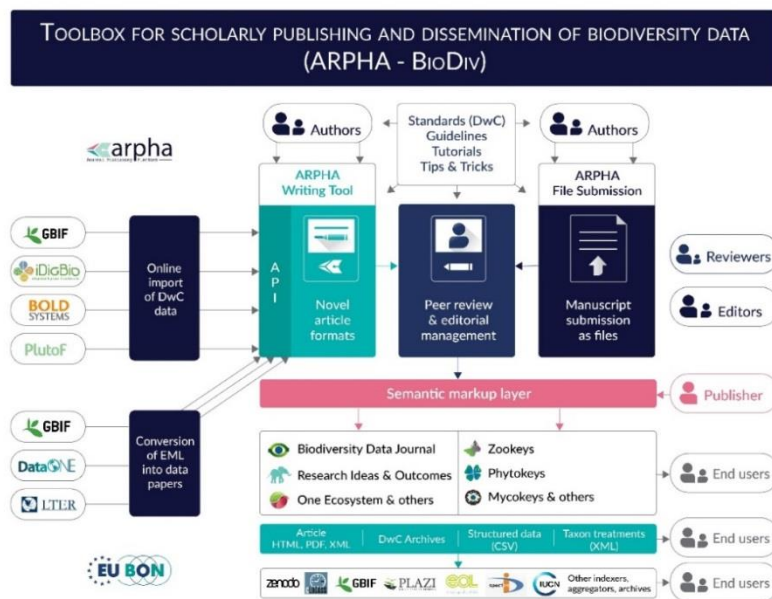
TOOLBOX FOR SCHOLARLY PUBLISHING AND DISSEMINATION OF BIODIVERSITY DATA (ARPHA - BIODIV)

arpha

Authors

Standards (DwC)
Guidelines
Tutorials
Tips & Tricks

Authors

ARPHA Writing Tool

ARPHA File Submission

GBIF

iDigBio

BOLD SYSTEMS

PlutoF

Online import of DwC data

A P I

Novel article formats

Peer review & editorial management

Manuscript submission as files

Reviewers

Editors

Semantic markup layer

Publisher

GBIF

DataONE

LTER

Conversion of EML into data papers

Biodiversity Data Journal

Research Ideas & Outcomes

One Ecosystem & others

Zookeys

Phytokeys

Mycokeys & others

End users

Article HTML, PDF, XML

DwC Archives

Structured data (CSV)

Taxon treatments (XML)

End users

EU BON

zenodo

GBIF

PLAZI

eol

IUCN

Other indexers, aggregators, archives

End users